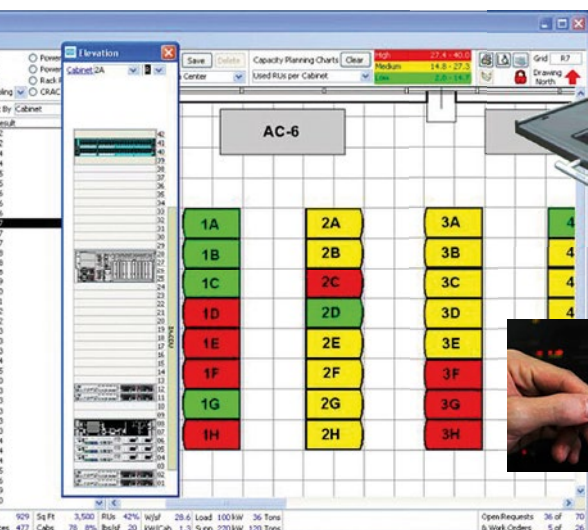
Elevation

Cabinet 2A

Power
Power
Rack P
CRAC

By Cabinet
sult

Save Delete

Center

Capacity Planning Charts Clear

Used RUs per Cabinet

High 27.4 - 40.0
Medium 14.8 - 27.3
Low 2.0 - 14.7

Grid R7

Drawing North

42
41
40
39
38
37
36
35
34
33
32
31
30
29
28
27
26
25
24
23
22
21
20
19
18
17
16
15
14
13
12
11
10
09
08
07
06
05
04
03
02
01

BACK

AC-6

1A
1B
1C
1D
1E
1F
1G
1H

2A
2B
2C
2D
2E
2F
2G
2H

3A
3B
3C
3D
3E
3F
3G
3H

4
4
4

929 Sq Ft 3,500 RUs 42% W/sf 28.6 Load 100 kW 36 Tons
es 477 Cabs 78 8% lbs/sf 20 kW/Cab 1.3 Sup 220 kW 120 Tons

Open Requests 36 of 70
& Work Orders 5 of